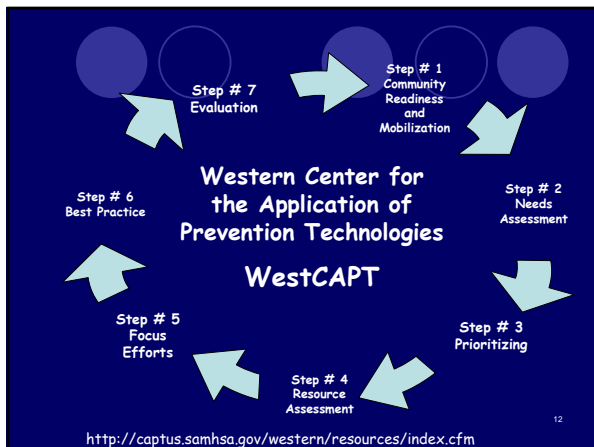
Step # 1
Community Readiness and Mobilization

Step # 2
Needs Assessment

Step # 3
Prioritizing

Step # 4
Resource Assessment

Step # 5
Focus Efforts

Step # 6
Best Practice

Step # 7
Evaluation

Western Center for the Application of Prevention Technologies

WestCAPT

12

http://captus.samhsa.gov/western/resources/index.cfm